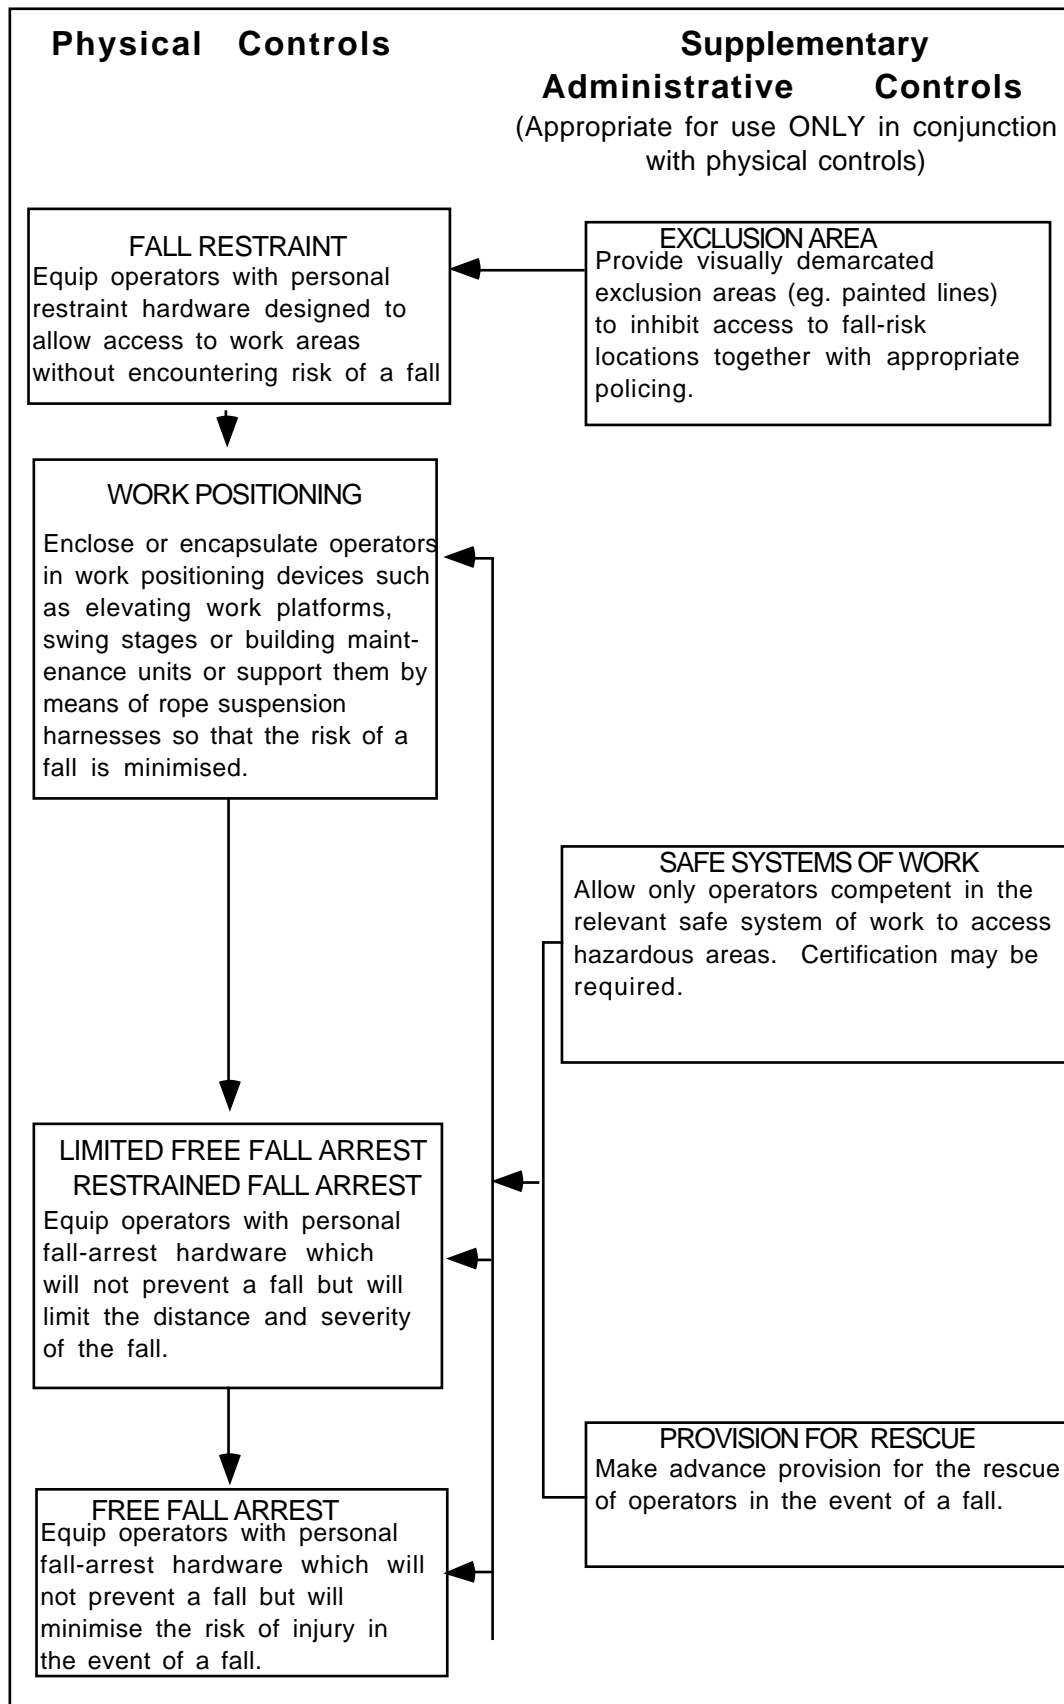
Physical Controls

Supplementary Administrative Controls
(Appropriate for use ONLY in conjunction with physical controls)

FALL RESTRAINT
Equip operators with personal restraint hardware designed to allow access to work areas without encountering risk of a fall

EXCLUSION AREA
Provide visually demarcated exclusion areas (eg. painted lines) to inhibit access to fall-risk locations together with appropriate policing.

WORK POSITIONING
Enclose or encapsulate operators in work positioning devices such as elevating work platforms, swing stages or building maintenance units or support them by means of rope suspension harnesses so that the risk of a fall is minimised.

SAFE SYSTEMS OF WORK
Allow only operators competent in the relevant safe system of work to access hazardous areas. Certification may be required.

LIMITED FREE FALL ARREST
RESTRAINED FALL ARREST
Equip operators with personal fall-arrest hardware which will not prevent a fall but will limit the distance and severity of the fall.

PROVISION FOR RESCUE
Make advance provision for the rescue of operators in the event of a fall.

FREE FALL ARREST
Equip operators with personal fall-arrest hardware which will not prevent a fall but will minimise the risk of injury in the event of a fall.